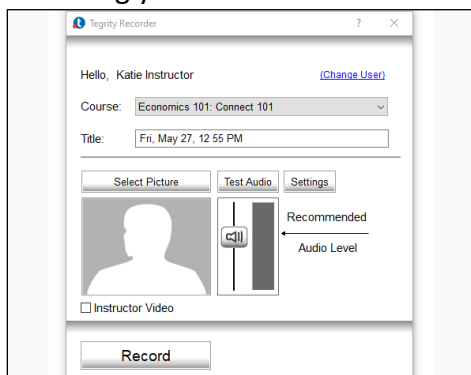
Tegrity Recorder ? ×

Hello, Katie Instructor (Change User)

Course: Economics 101: Connect 101

Title: Fri, May 27, 12 55 PM

Select Picture Test Audio Settings

Recommended

Audio Level

☐ Instructor Video

Record